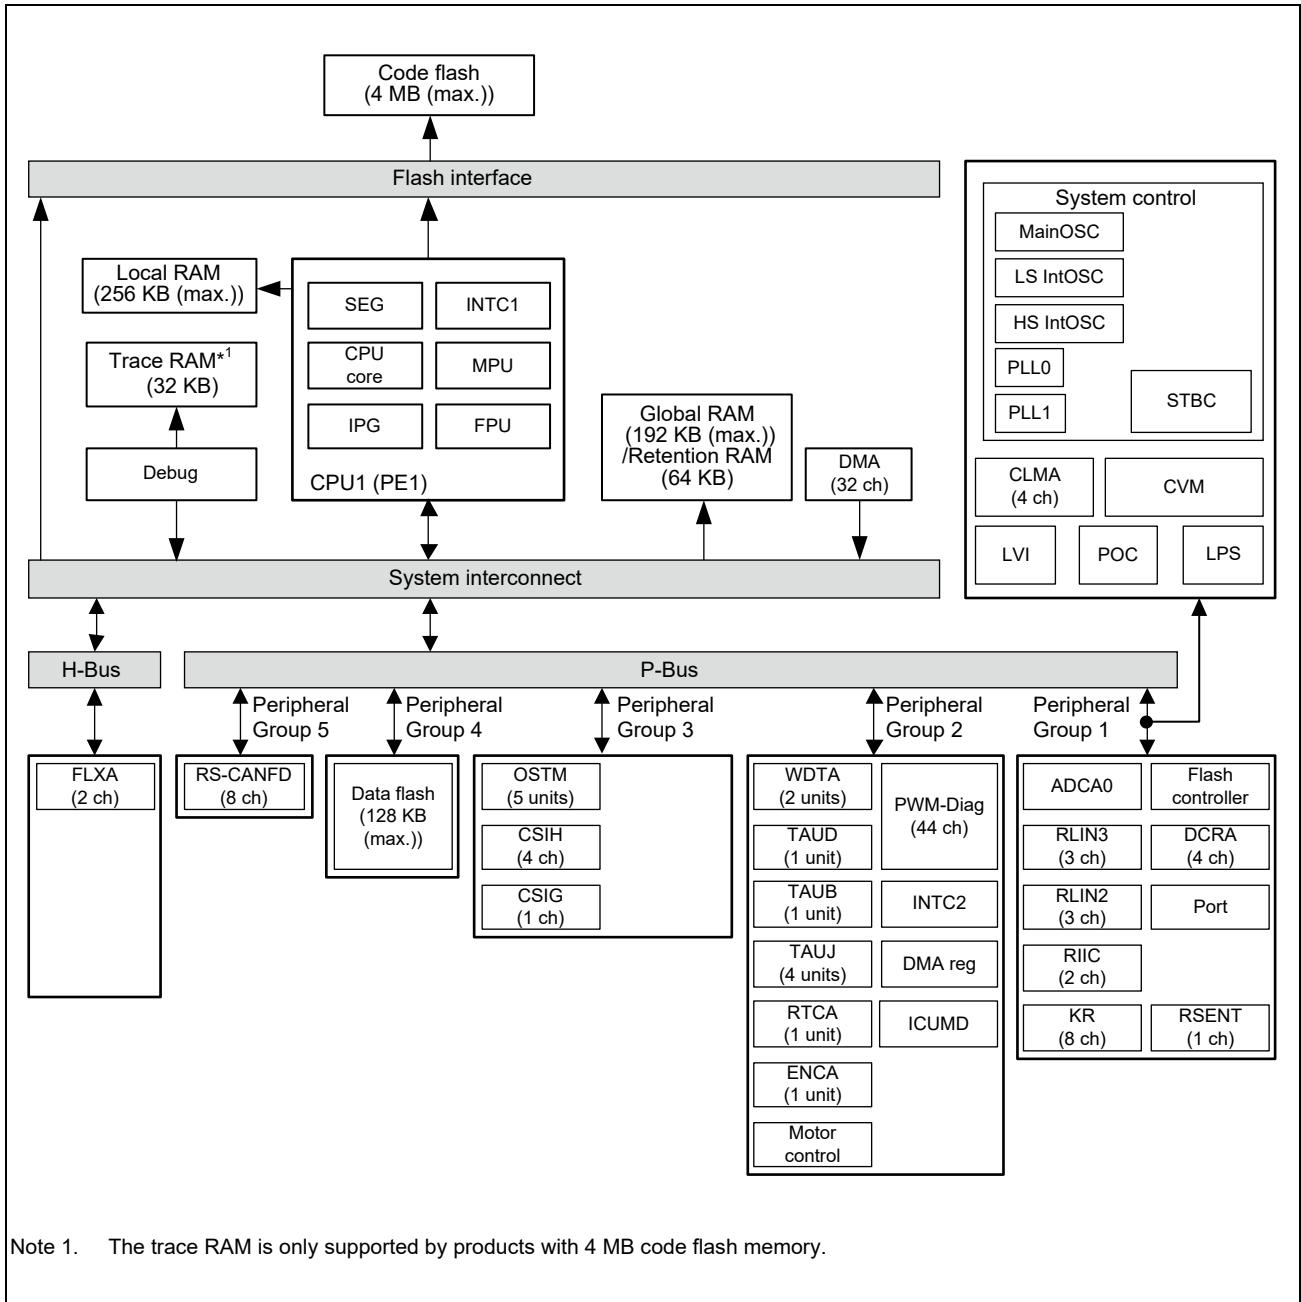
Code flash
(4 MB (max.))

Flash interface

System control
MainOSC
LS IntOSC
HS IntOSC
PLL0
PLL1
STBC

Local RAM
(256 KB (max.))

SEG
INTC1
CPU core
MPU
IPG
FPU
CPU1 (PE1)

Trace RAM*$^1$
(32 KB)

Debug

Global RAM
(192 KB (max.))
/Retention RAM
(64 KB)

DMA
(32 ch)

CLMA
(4 ch)
CVM
LVI
POC
LPS

System interconnect

H-Bus

P-Bus

Peripheral Group 5
Peripheral Group 4
Peripheral Group 3
Peripheral Group 2
Peripheral Group 1

FLXA
(2 ch)

RS-CANFD
(8 ch)

Data flash
(128 KB
(max.))

OSTM
(5 units)
CSIH
(4 ch)
CSIG
(1 ch)

WDTA
(2 units)
PWM-Diag
(44 ch)
TAUD
(1 unit)
TAUB
(1 unit)
INTC2
TAUJ
(4 units)
DMA reg
RTCA
(1 unit)
ICUMD
ENCA
(1 unit)
Motor control

ADCA0
Flash controller
RLIN3
(3 ch)
DCRA
(4 ch)
RLIN2
(3 ch)
Port
RIIC
(2 ch)
KR
(8 ch)
RSENT
(1 ch)

Note 1. The trace RAM is only supported by products with 4 MB code flash memory.